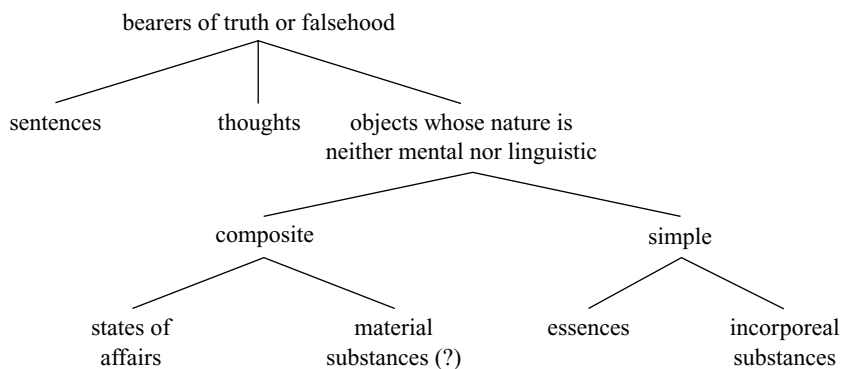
bearers of truth or falsehood

sentences

thoughts

objects whose nature is neither mental nor linguistic

composite

simple

states of affairs

material substances (?)

essences

incorporeal substances